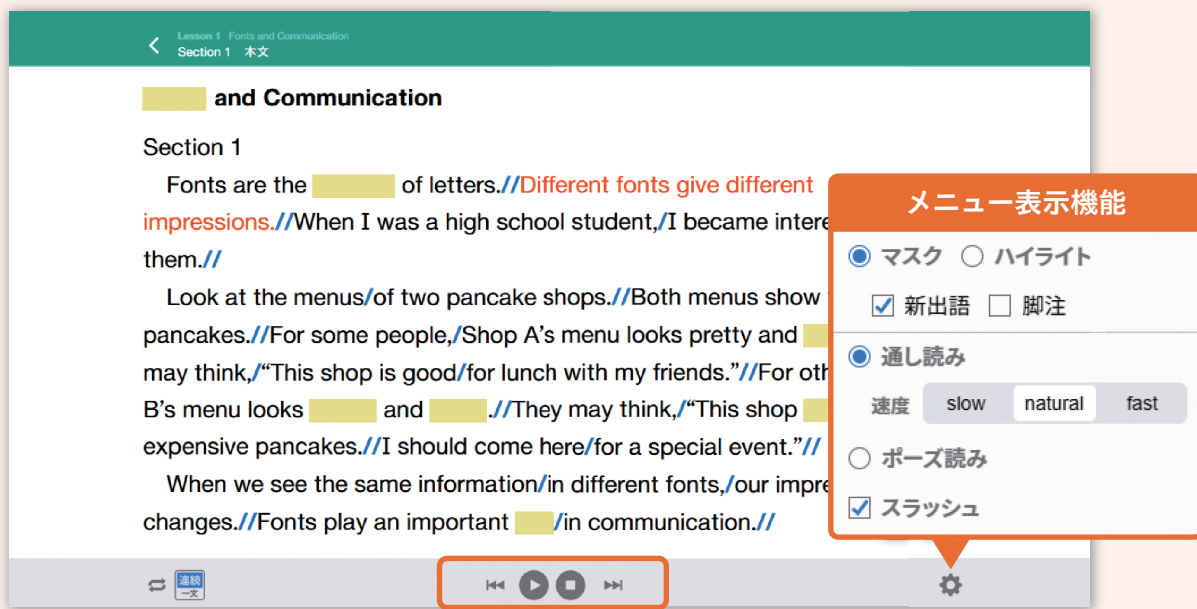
Lesson 1 Fonts and Communication
Section 1 本文

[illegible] and Communication

Section 1

Fonts are the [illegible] of letters.//Different fonts give different impressions.//When I was a high school student,/I became intere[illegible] them.//

Look at the menus/of two pancake shops.//Both menus show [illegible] pancakes.//For some people,/Shop A's menu looks pretty and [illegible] may think,/"This shop is good/for lunch with my friends."//For oth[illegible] B's menu looks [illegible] and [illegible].//They may think,/"This shop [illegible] expensive pancakes.//I should come here/for a special event."//

When we see the same information/in different fonts,/our impre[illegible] changes.//Fonts play an important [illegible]/in communication.//

メニュー表示機能
マスク ハイライト
新出語 脚注
通し読み
速度 slow natural fast
ポーズ読み
スラッシュ

連続 一文